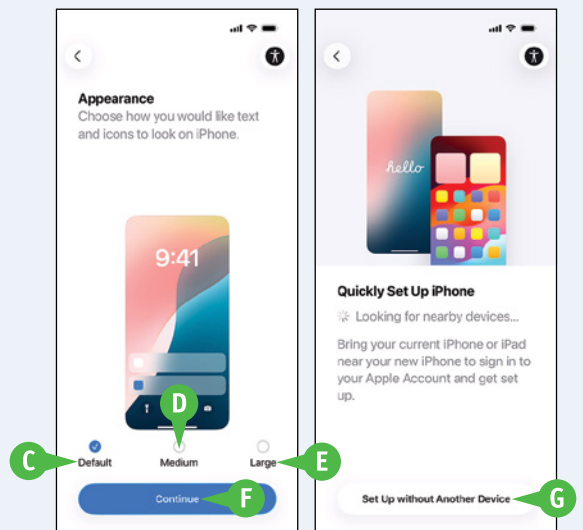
Appearance
Choose how you would like text and icons to look on iPhone.

9:41

D

C Default

Medium

Large E

Continue F

hello

Quickly Set Up iPhone

Looking for nearby devices...

Bring your current iPhone or iPad near your new iPhone to sign in to your Apple Account and get set up.

Set Up without Another Device G